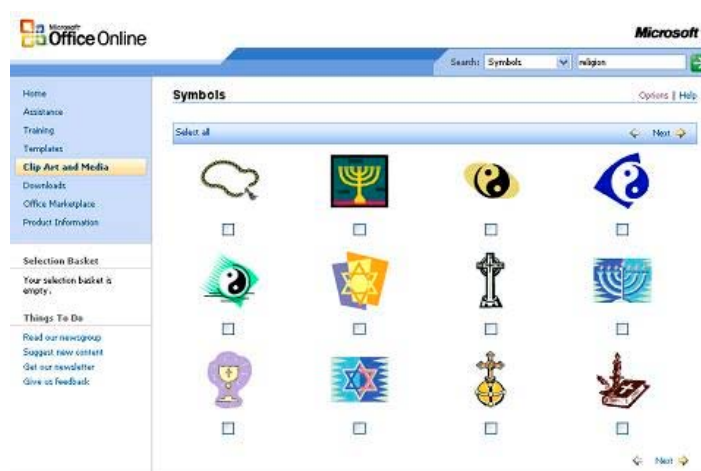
Microsoft Office Online

Microsoft

Search: Symbols religion

Home
Assistance
Training
Templates
Clip Art and Media
Downloads
Office Marketplace
Product Information

Selection Basket

Your selection basket is empty.

Things To Do

Read our newsgroup
Suggest new content
Get our newsletter
Give us feedback

Symbols

Options | Help

Select all

Next

Next